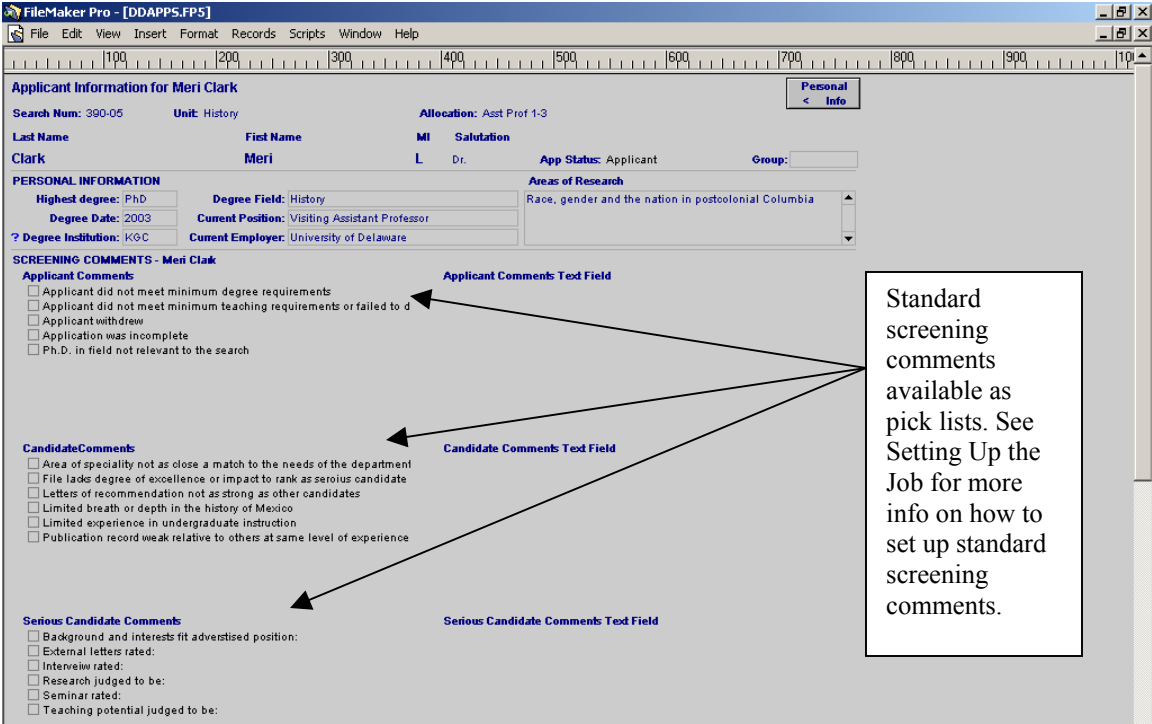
FileMaker Pro - [DDAPPS.FP5]

File Edit View Insert Format Records Scripts Window Help

100 200 300 400 500 600 700 800 900 10

Applicant Information for Meri Clark

Personal < Info

Search Num: 390-05 Unit: History Allocation: Asst Prof 1-3

Last Name Fist Name MI Salutation

Clark Meri L Dr. App Status: Applicant Group:

PERSONAL INFORMATION

Highest degree: PhD Degree Field: History

Degree Date: 2003 Current Position: Visiting Assistant Professor

? Degree Institution: KGC Current Employer: University of Delaware

Areas of Research

Race, gender and the nation in postcolonial Columbia

SCREENING COMMENTS - Meri Clark

Applicant Comments

Applicant did not meet minimum degree requirements

Applicant did not meet minimum teaching requirements or failed to d

Applicant withdrew

Application was incomplete

Ph.D. in field not relevant to the search

Applicant Comments Text Field

CandidateComments

Area of speciality not as close a match to the needs of the department

File lacks degree of excellence or impact to rank as seroius candidate

Letters of recommendation not as strong as other candidates

Limited breath or depth in the history of Mexico

Limited experience in undergraduate instruction

Publication record weak relative to others at same level of experience

Candidate Comments Text Field

Serious Candidate Comments

Background and interests fit adverstised position:

External letters rated:

Interveiw rated:

Research judged to be:

Seminar rated:

Teaching potential judged to be:

Serious Candidate Comments Text Field

Standard screening comments available as pick lists. See Setting Up the Job for more info on how to set up standard screening comments.